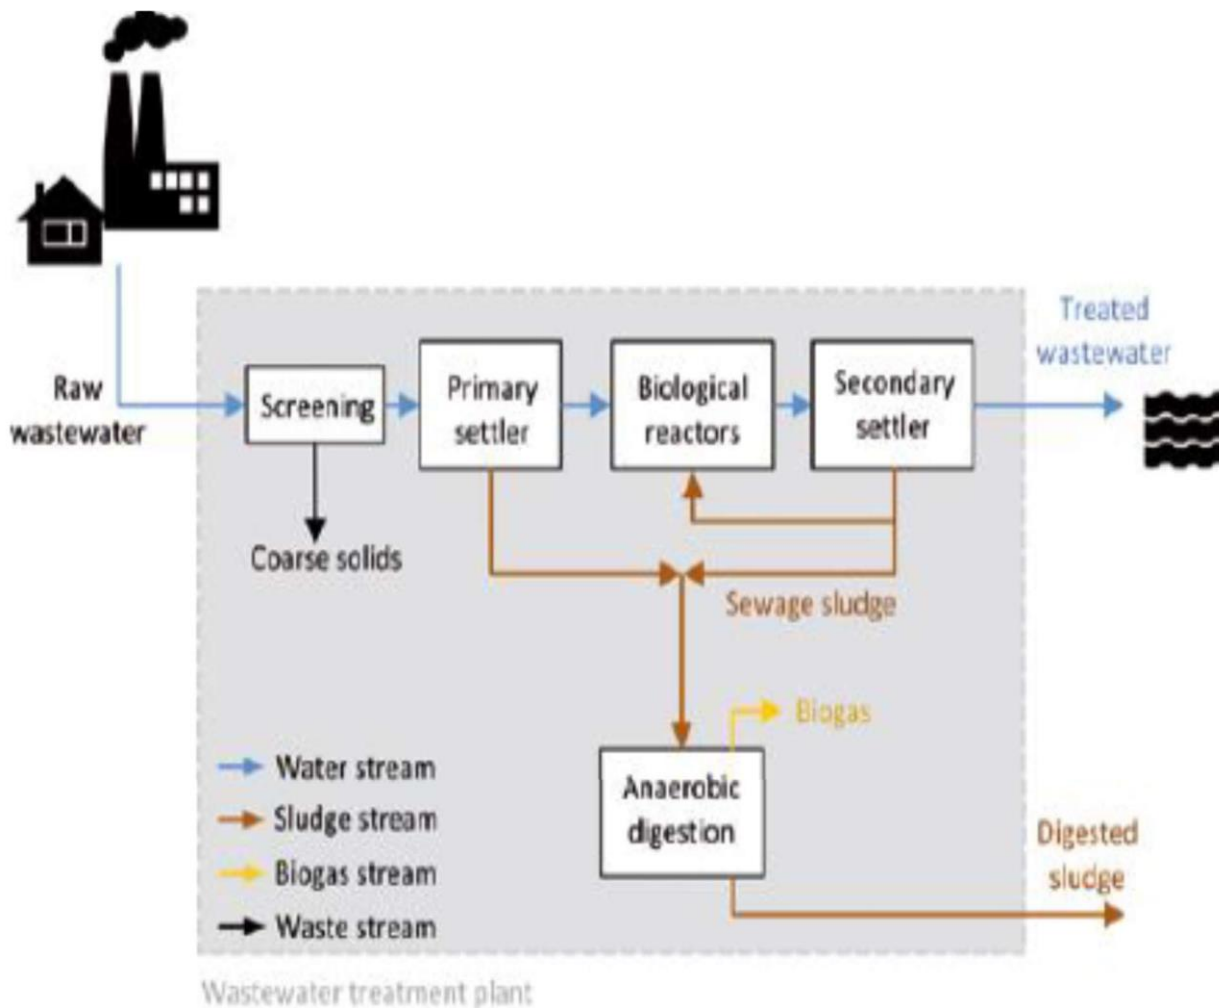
Raw wastewater

Screening

Primary settler

Biological reactors

Secondary settler

Treated wastewater

Coarse solids

Sewage sludge

Biogas

Anaerobic digestion

Digested sludge

Water stream
Sludge stream
Biogas stream
Waste stream

Wastewater treatment plant